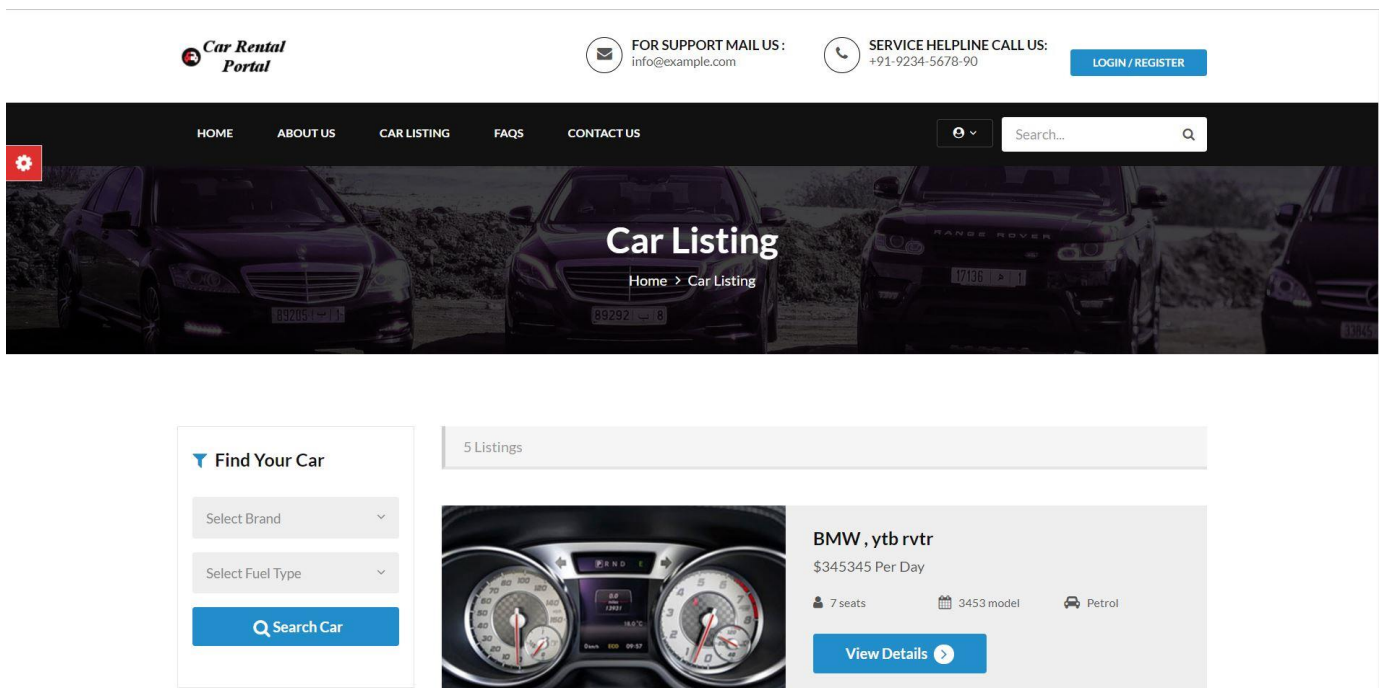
Car Rental Portal

FOR SUPPORT MAIL US :
info@example.com

SERVICE HELPLINE CALL US:
+91-9234-5678-90

LOGIN / REGISTER

HOME ABOUT US CAR LISTING FAQS CONTACT US

Search...

Car Listing

Home > Car Listing

Find Your Car

Select Brand

Select Fuel Type

Search Car

5 Listings

BMW , ytb rvtr

$345345 Per Day

7 seats 3453 model Petrol

View Details